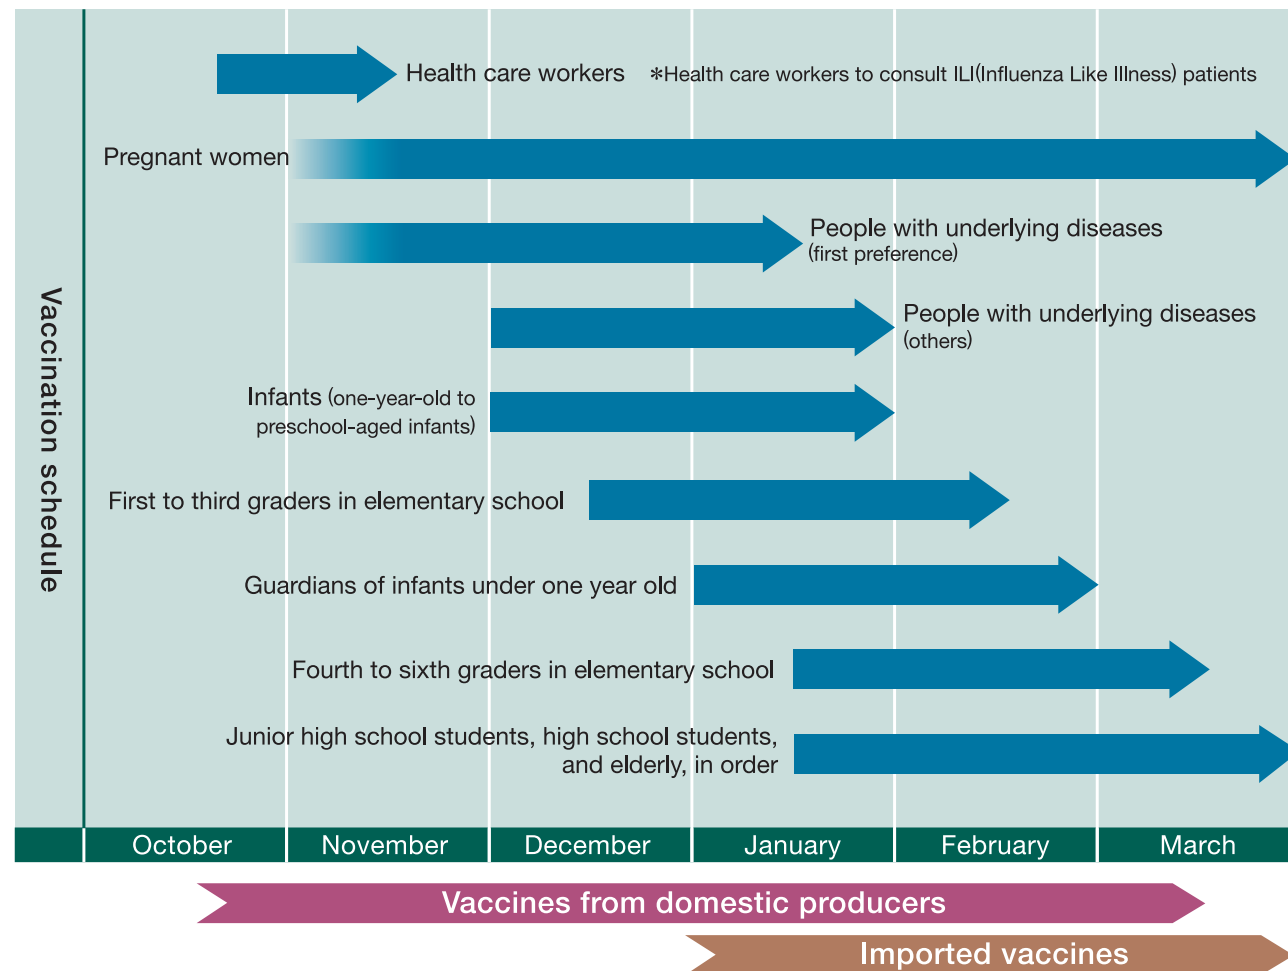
Vaccination schedule

Health care workers *Health care workers to consult ILI(Influenza Like Illness) patients

Pregnant women

People with underlying diseases (first preference)

People with underlying diseases (others)

Infants (one-year-old to preschool-aged infants)

First to third graders in elementary school

Guardians of infants under one year old

Fourth to sixth graders in elementary school

Junior high school students, high school students, and elderly, in order

| October | November | December | January | February | March |
|---|---|---|---|---|---|

Vaccines from domestic producers

Imported vaccines